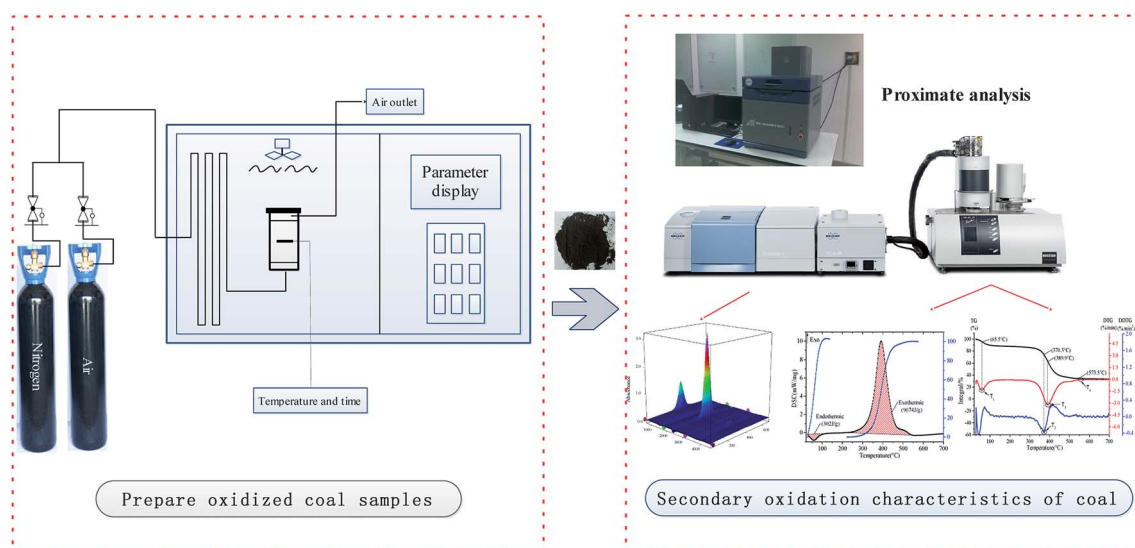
Air outlet

Parameter display

Nitrogen

Air

Temperature and time

Prepare oxidized coal samples

Proximate analysis

Exo

Endothermic (30J/g)

Exothermic (9674J/g)

DSC/(mW/mg)

Integral/%

Temperature/°C

TG (%)

(65.5°C)

(370.3°C)

(389.9°C)

(575.5°C)

$T_1$

$T_2$

$T_3$

$T_4$

DTG (%/min)

DDTG (%/min$^2$)

Temperature/°C

Secondary oxidation characteristics of coal